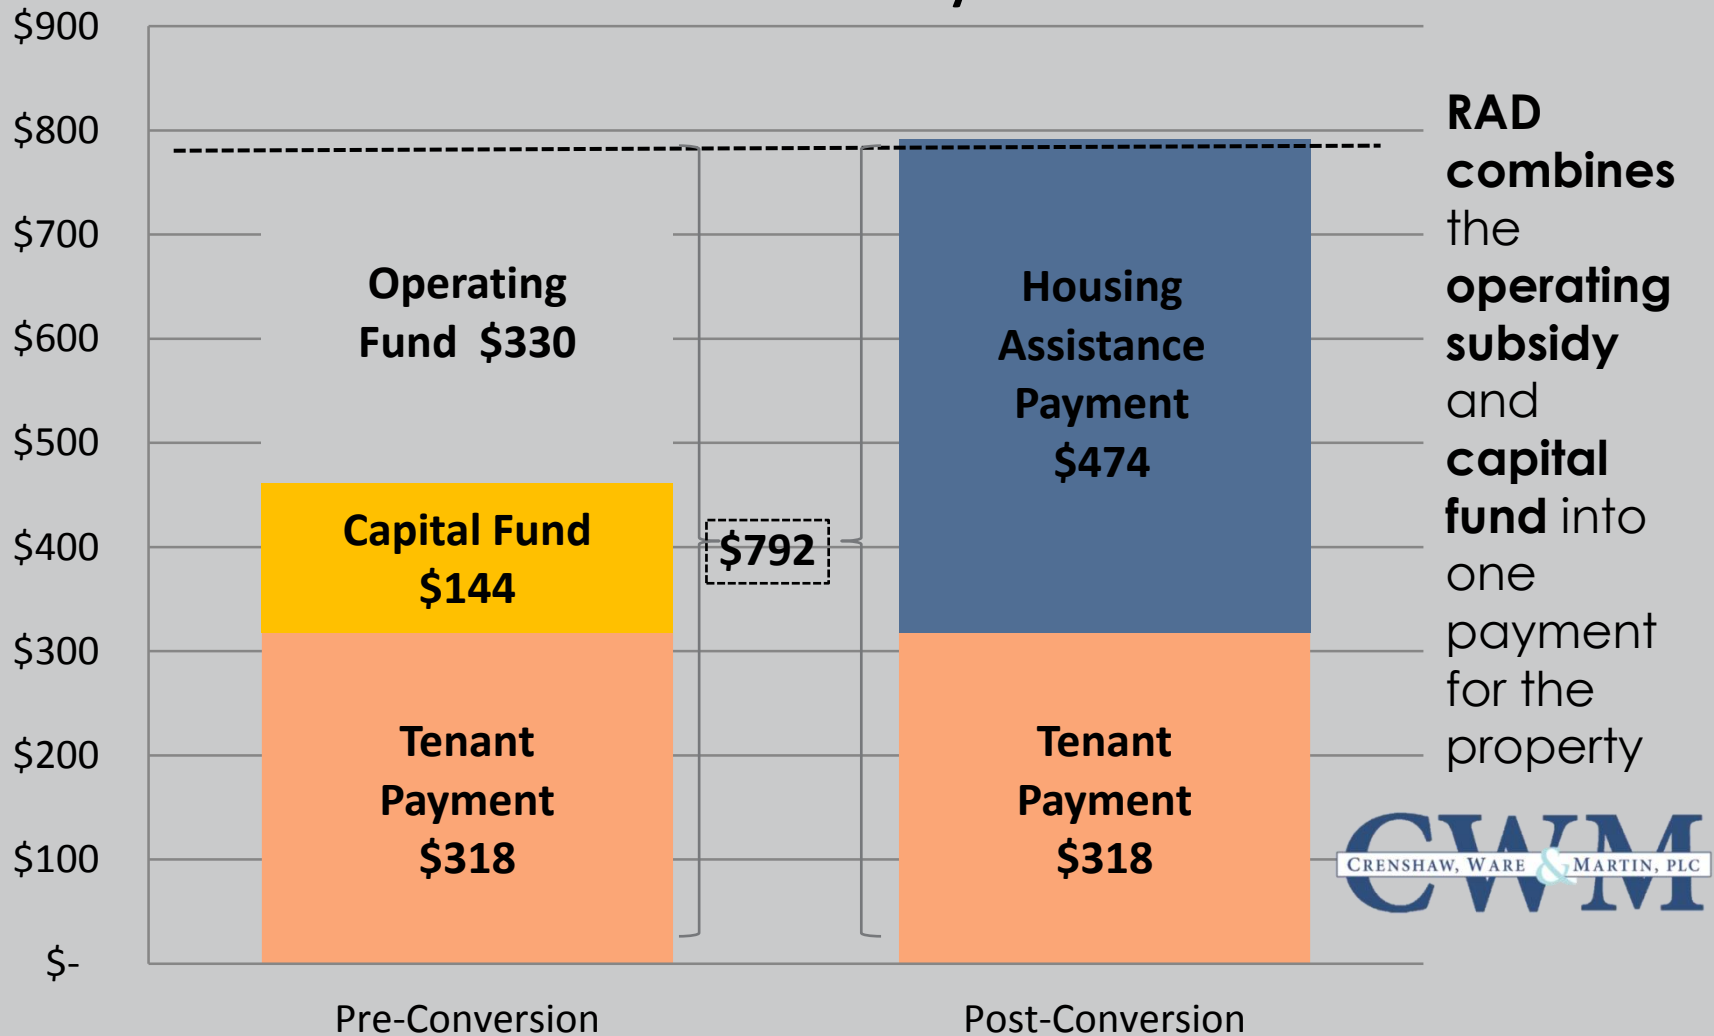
$900
$800
$700
$600
$500
$400
$300
$200
$100
$-

Operating Fund $330

Capital Fund $144

Tenant Payment $318

$792

Housing Assistance Payment $474

Tenant Payment $318

Pre-Conversion

Post-Conversion

RAD combines the operating subsidy and capital fund into one payment for the property

CWM
Crenshaw, Ware & Martin, PLC